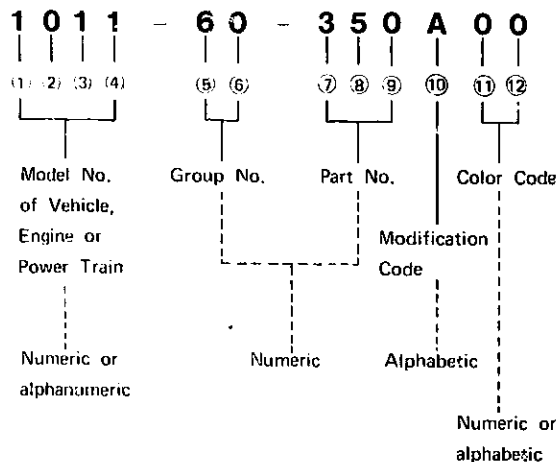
1 0 1 1 – 6 0 – 3 5 0 A 0 0

(1) (2) (3) (4) (5) (6) ⑦ ⑧ ⑨ ⑩ ⑪ ⑫

Model No. of Vehicle, Engine or Power Train

Group No.

Part No.

Color Code

Modification Code

Numeric or alphanumeric

Numeric

Alphabetic

Numeric or alphabetic